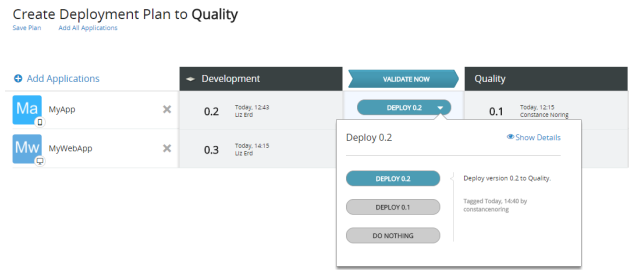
Create Deployment Plan to Quality

Save Plan Add All Applications

Add Applications

Development

VALIDATE NOW

Quality

Ma MyApp

0.2 Today, 12:43 Liz Erd

DEPLOY 0.2

0.1 Today, 12:15 Constance Noring

Mw MyWebApp

0.3 Today, 14:15 Liz Erd

Deploy 0.2

Show Details

DEPLOY 0.2

Deploy version 0.2 to Quality.

DEPLOY 0.1

Tagged Today, 14:40 by constancenoring

DO NOTHING